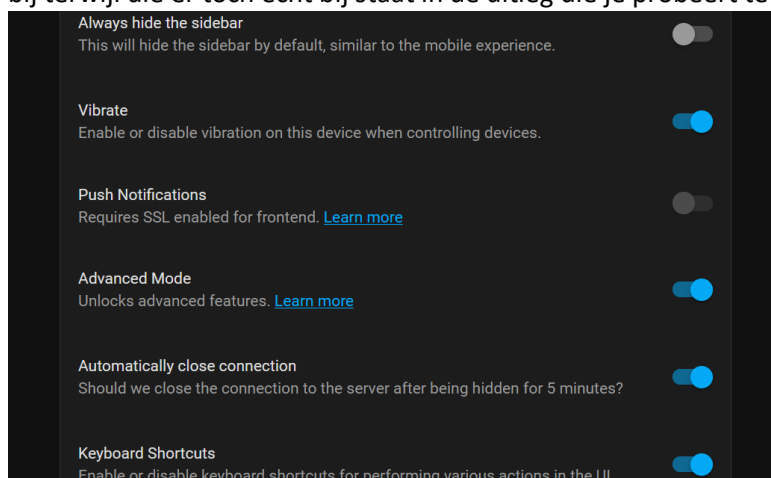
bij terwijl die er toch echt bij staat in de uitleg die je probeert te

Always hide the sidebar
This will hide the sidebar by default, similar to the mobile experience.

Vibrate
Enable or disable vibration on this device when controlling devices.

Push Notifications
Requires SSL enabled for frontend. Learn more

Advanced Mode
Unlocks advanced features. Learn more

Automatically close connection
Should we close the connection to the server after being hidden for 5 minutes?

Keyboard Shortcuts
Enable or disable keyboard shortcuts for performing various actions in the UI